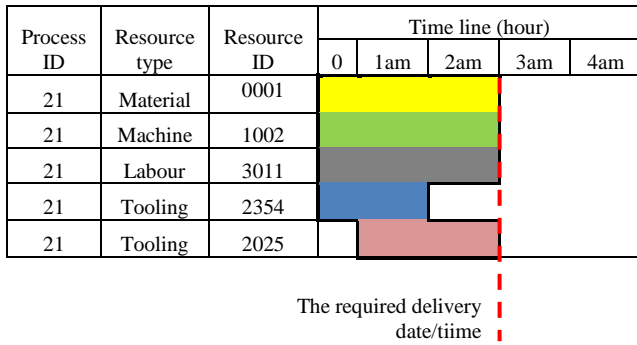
| Process ID | Resource type | Resource ID | Time line (hour) 0 | 1am | 2am | 3am | 4am |
|---|---|---|---|---|---|---|---|
| 21 | Material | 0001 | | | | | |
| 21 | Machine | 1002 | | | | | |
| 21 | Labour | 3011 | | | | | |
| 21 | Tooling | 2354 | | | | | |
| 21 | Tooling | 2025 | | | | | |

The required delivery date/tiime